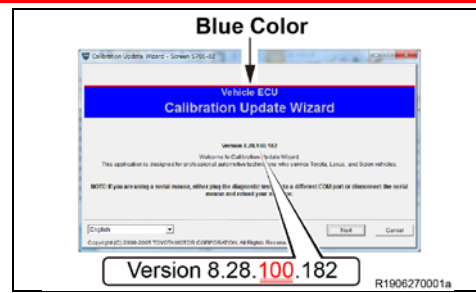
Blue Color

Calibration Update Wizard - Screen S701-02

Vehicle ECU
Calibration Update Wizard

Version 8.28.100.182

Welcome to Calibration Update Wizard.
This application is designed for professional automotive technicians who service Toyota, Lexus, and Scion vehicles.

NOTE: If you are using a serial mouse, either plug the diagnostic tool into a different COM port or disconnect the serial mouse and reboot your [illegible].

English

Next
Cancel

Copyright (C) 2000-2005 TOYOTA MOTOR CORPORATION. All Rights Reserved.

Version 8.28.100.182

R1906270001a